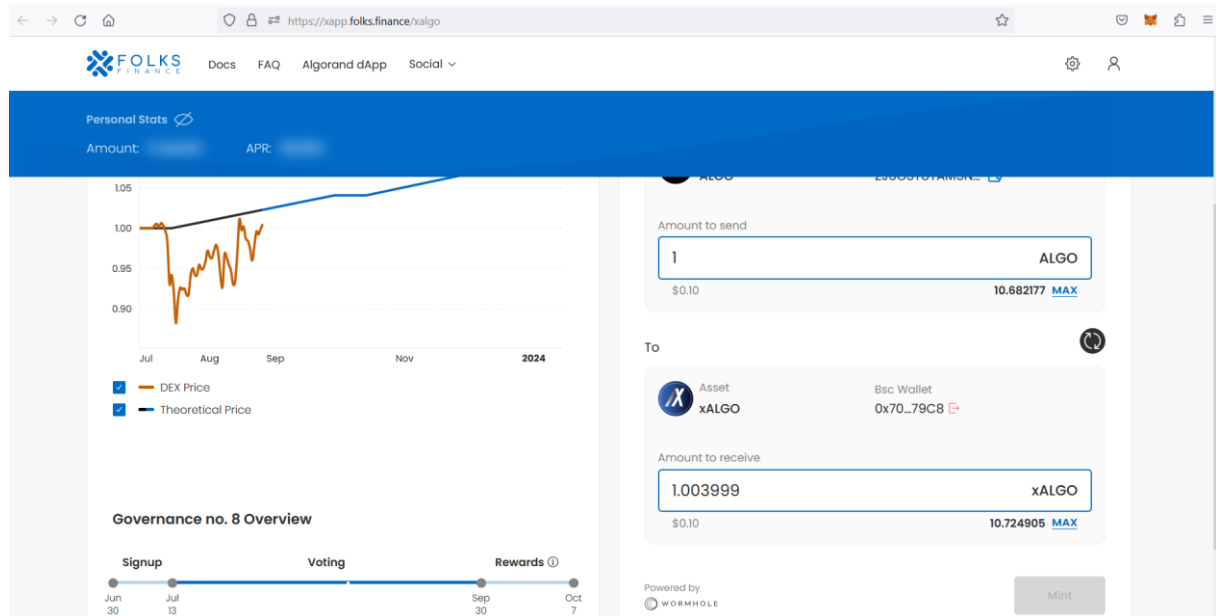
https://xapp.folks.finance/xalgo

FOLKS FINANCE Docs FAQ Algorand dApp Social

Personal Stats
Amount: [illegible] APR: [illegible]

1.05
1.00
0.95
0.90
Jul Aug Sep Nov 2024

DEX Price
Theoretical Price

Governance no. 8 Overview

Signup Voting Rewards ⓘ
Jun 30 Jul 13 Sep 30 Oct 7

ALGO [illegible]

Amount to send
1 ALGO
$0.10 10.682177 MAX

To

Asset
xALGO
Bsc Wallet
0x70...79C8

Amount to receive
1.003999 xALGO
$0.10 10.724905 MAX

Powered by
WORMHOLE

Mint